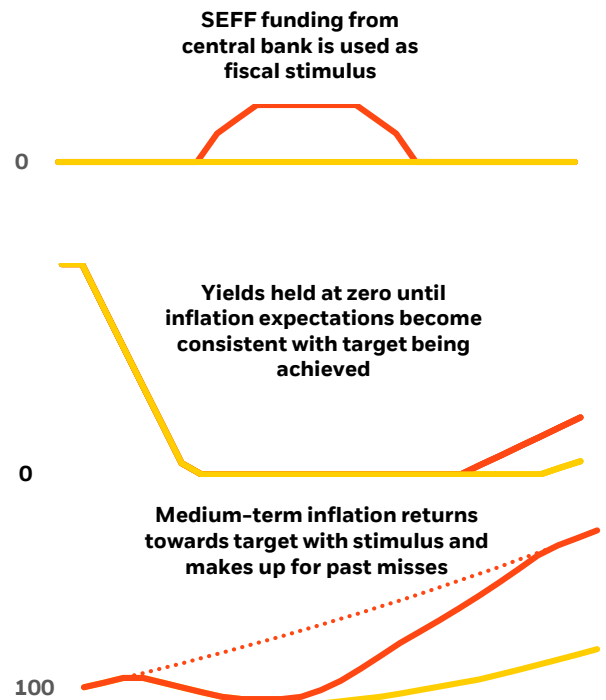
SEFF funding from central bank is used as fiscal stimulus

0

Yields held at zero until inflation expectations become consistent with target being achieved

0

Medium-term inflation returns towards target with stimulus and makes up for past misses

100